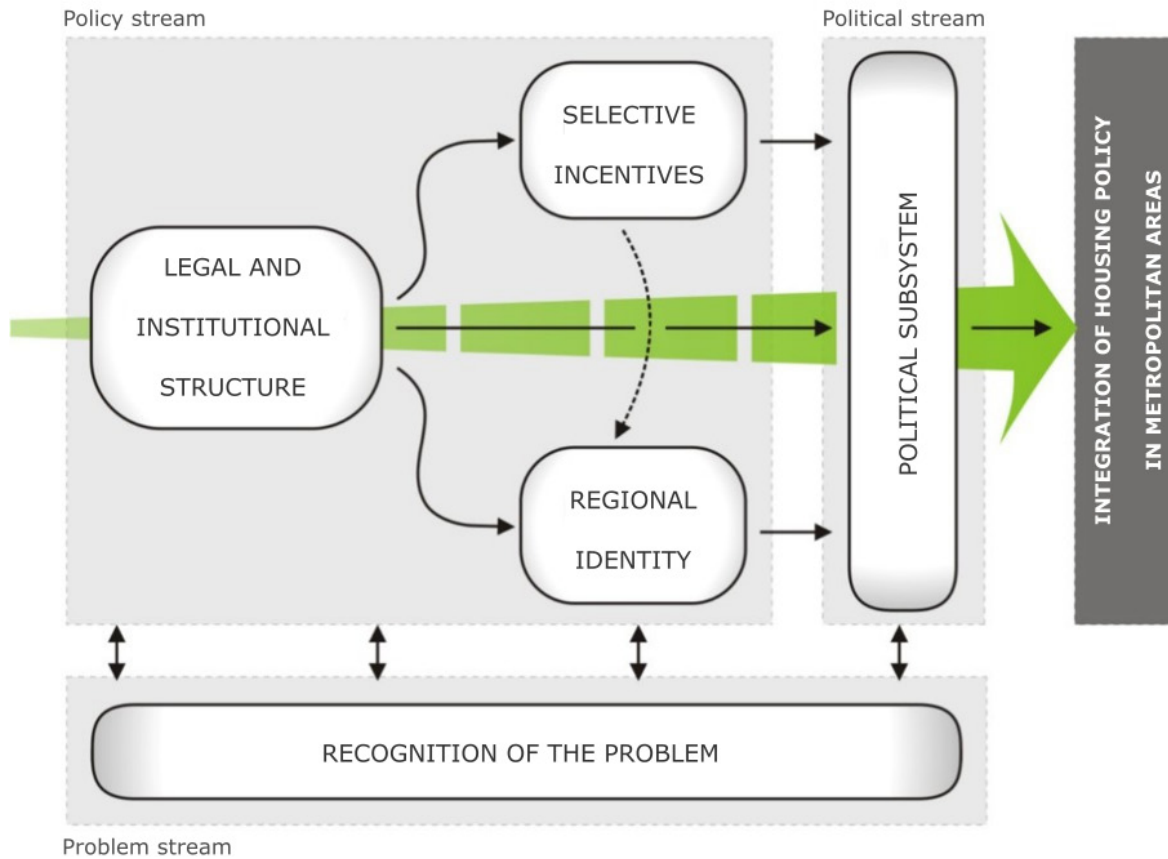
Policy stream

Political stream

LEGAL AND INSTITUTIONAL STRUCTURE

SELECTIVE INCENTIVES

REGIONAL IDENTITY

POLITICAL SUBSYSTEM

INTEGRATION OF HOUSING POLICY IN METROPOLITAN AREAS

RECOGNITION OF THE PROBLEM

Problem stream